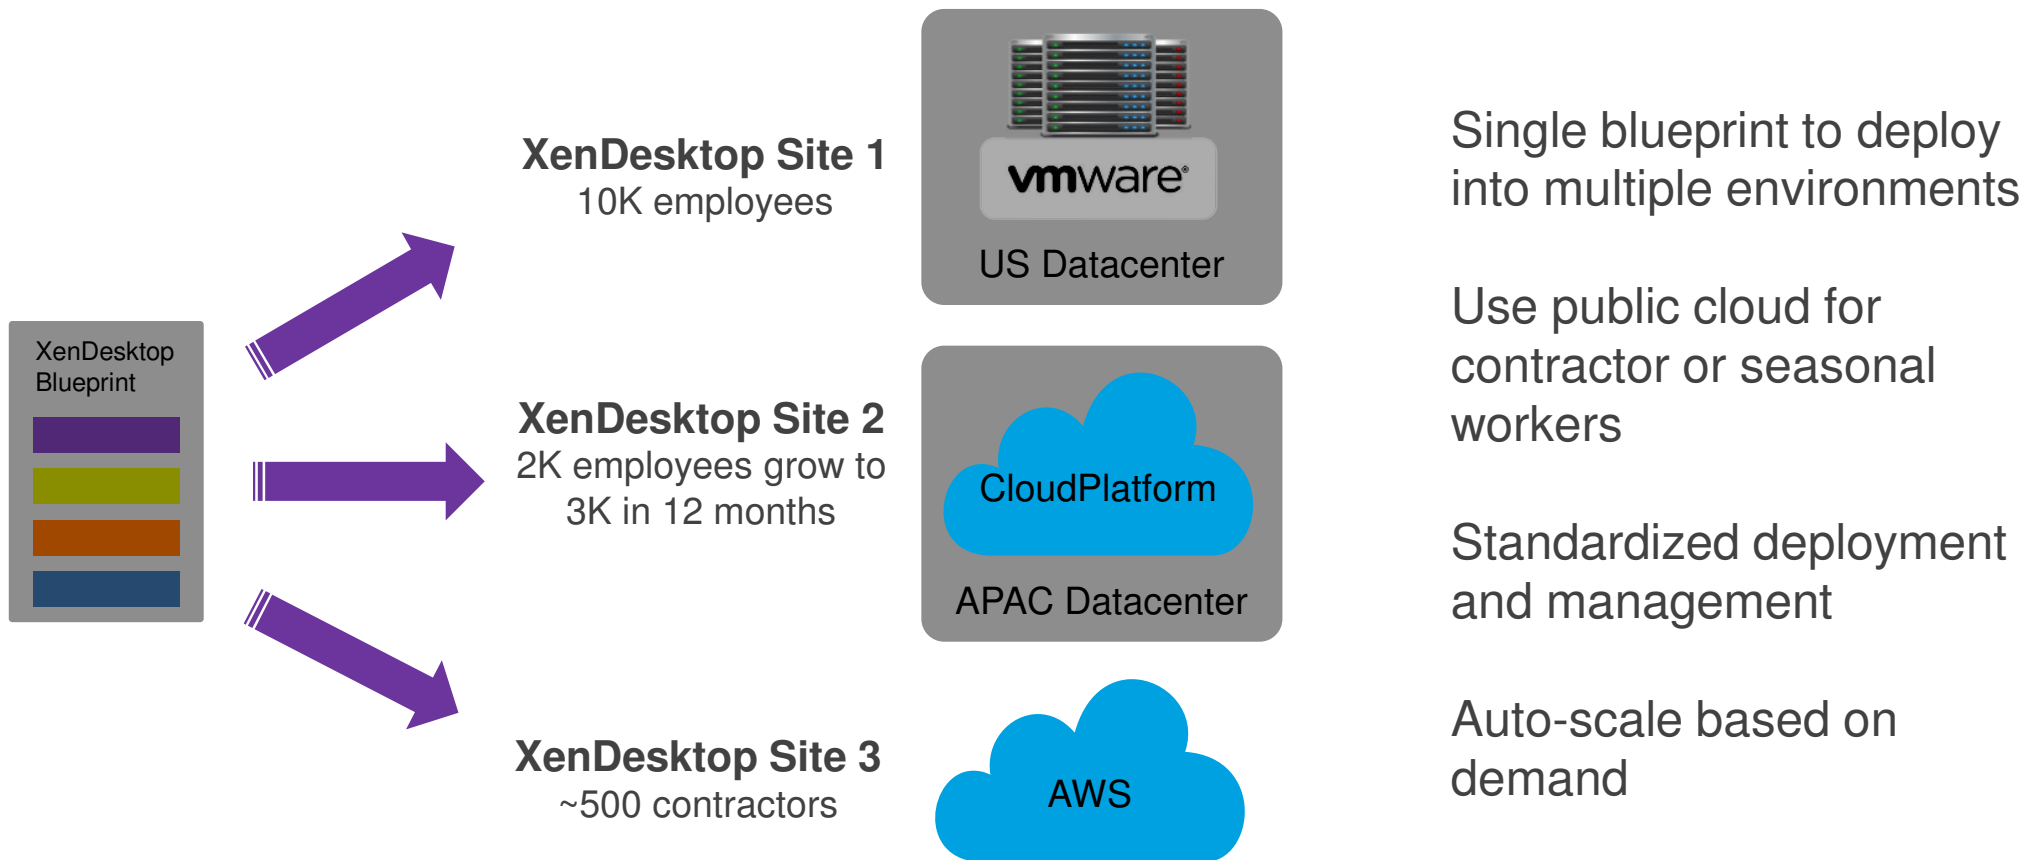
XenDesktop Blueprint

XenDesktop Site 1
10K employees

vmware®
US Datacenter

XenDesktop Site 2
2K employees grow to 3K in 12 months

CloudPlatform
APAC Datacenter

XenDesktop Site 3
~500 contractors

AWS

Single blueprint to deploy into multiple environments

Use public cloud for contractor or seasonal workers

Standardized deployment and management

Auto-scale based on demand